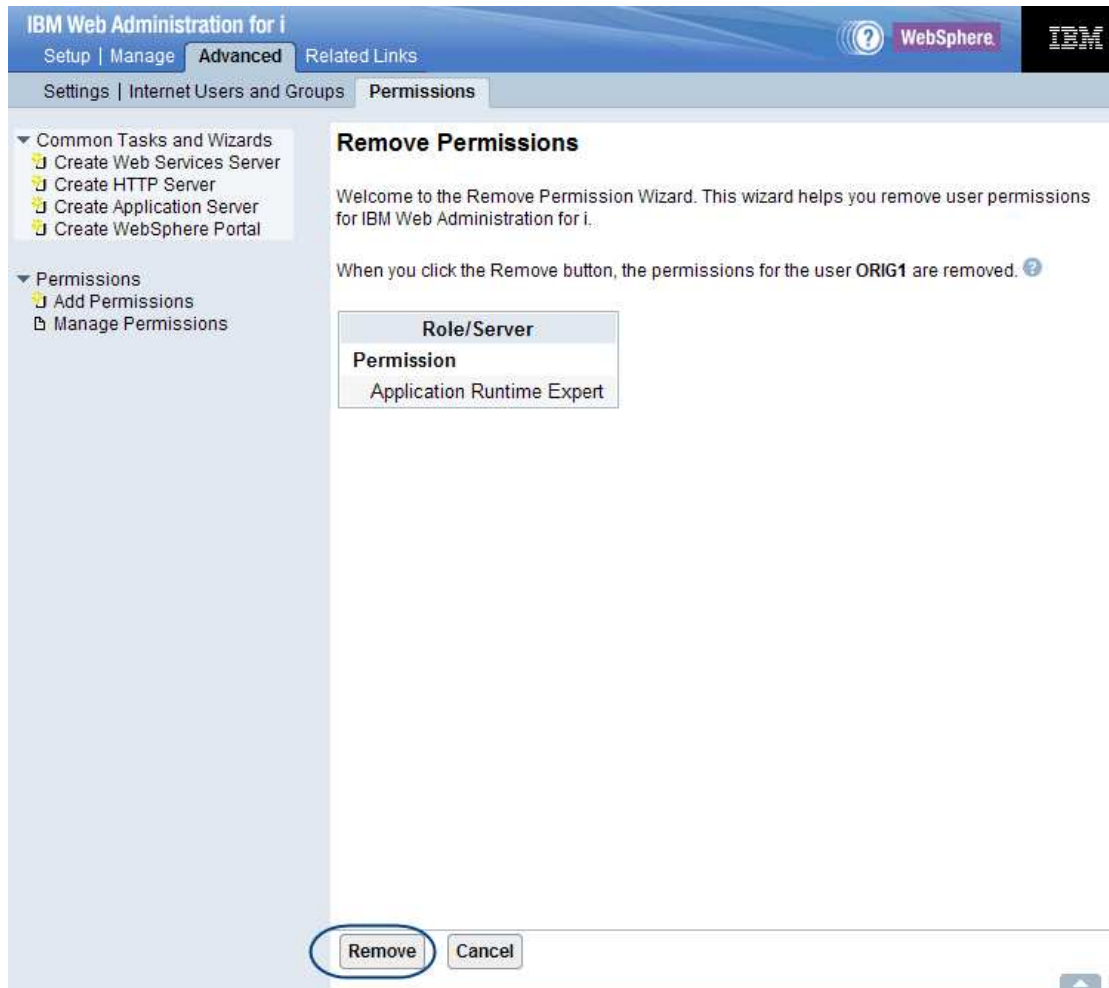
IBM Web Administration for i
Setup | Manage Advanced Related Links
WebSphere IBM
Settings | Internet Users and Groups Permissions

Common Tasks and Wizards
Create Web Services Server
Create HTTP Server
Create Application Server
Create WebSphere Portal

Permissions
Add Permissions
Manage Permissions

Remove Permissions

Welcome to the Remove Permission Wizard. This wizard helps you remove user permissions for IBM Web Administration for i.

When you click the Remove button, the permissions for the user ORIG1 are removed.

| Role/Server |
|---|
| Permission |
| Application Runtime Expert |

Remove Cancel